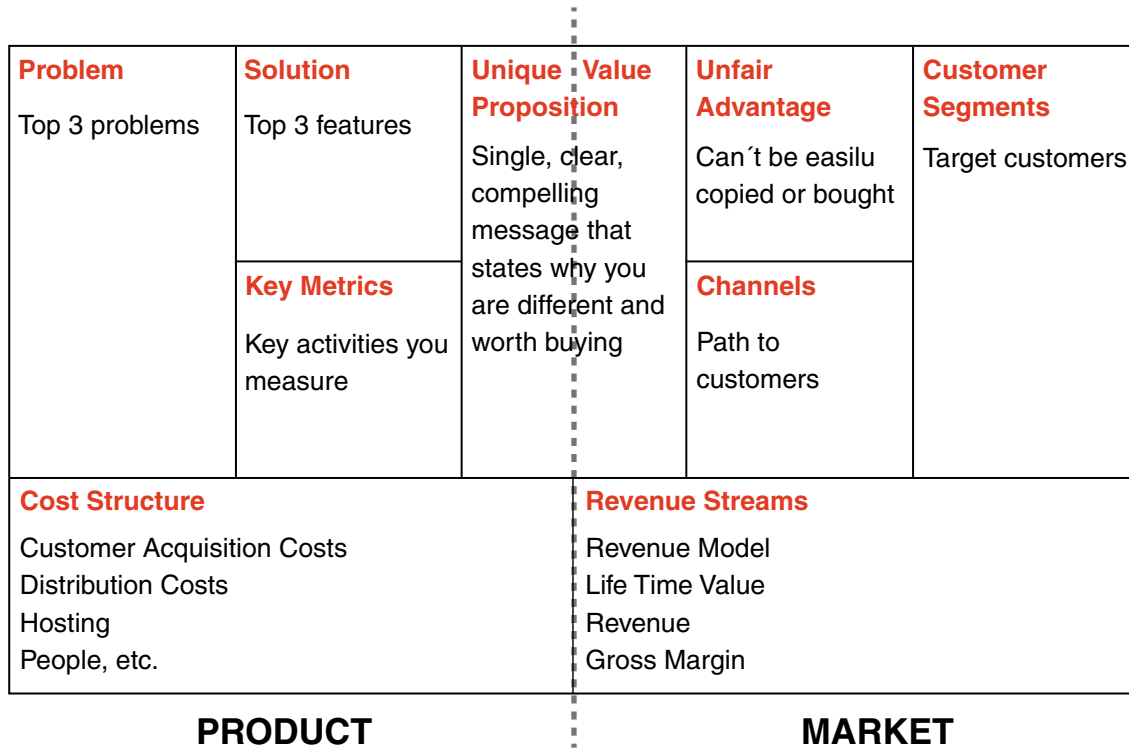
Problem

Top 3 problems

Solution

Top 3 features

Key Metrics

Key activities you measure

Unique Value Proposition

Single, clear, compelling message that states why you are different and worth buying

Unfair Advantage

Can´t be easilu copied or bought

Channels

Path to customers

Customer Segments

Target customers

Cost Structure

Customer Acquisition Costs
Distribution Costs
Hosting
People, etc.

Revenue Streams

Revenue Model
Life Time Value
Revenue
Gross Margin

PRODUCT

MARKET